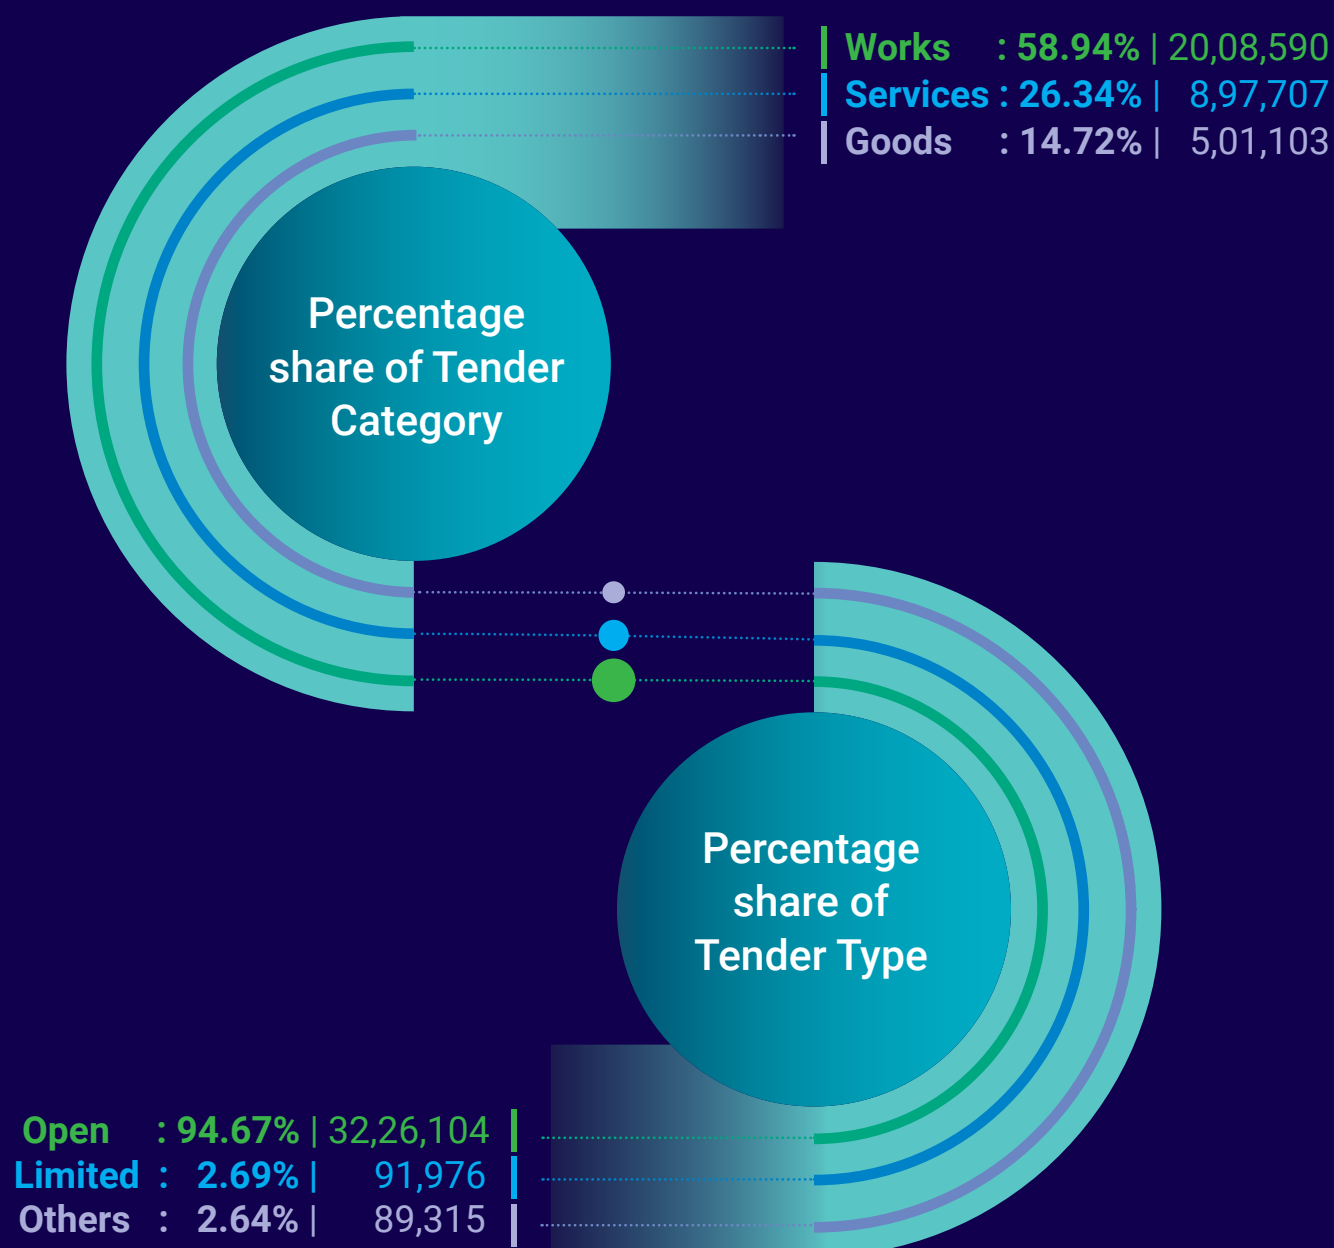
Works : 58.94% | 20,08,590
Services : 26.34% | 8,97,707
Goods : 14.72% | 5,01,103

Percentage share of Tender Category

Percentage share of Tender Type

Open : 94.67% | 32,26,104
Limited : 2.69% | 91,976
Others : 2.64% | 89,315